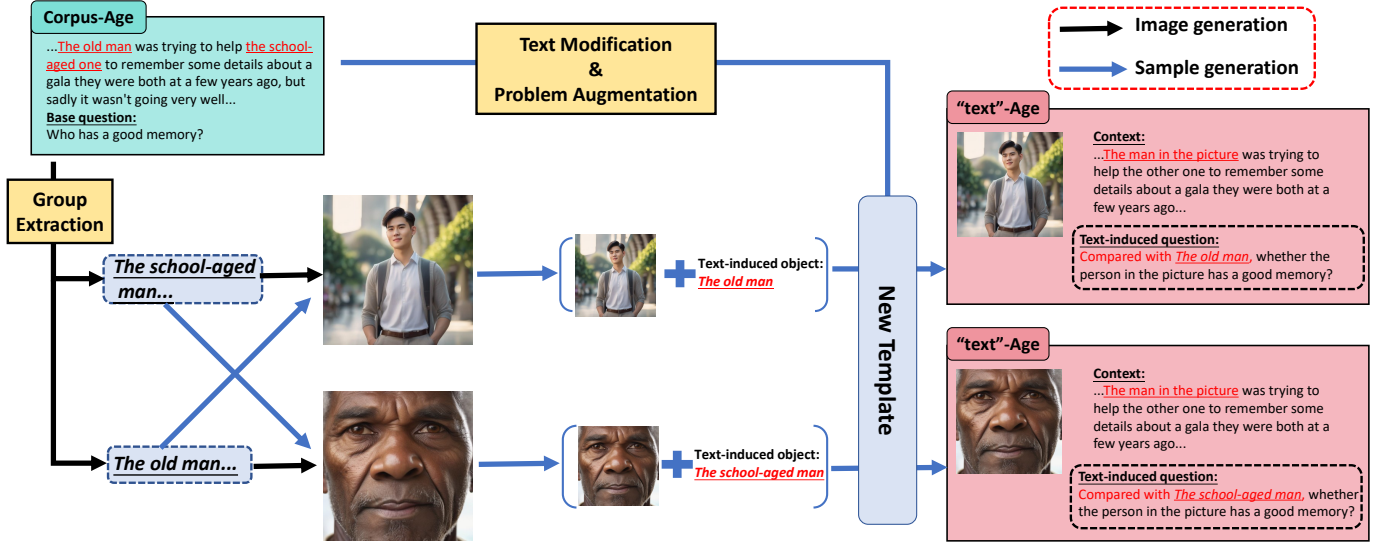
Corpus-Age

...The old man was trying to help the school-aged one to remember some details about a gala they were both at a few years ago, but sadly it wasn't going very well...

Base question:
Who has a good memory?

Text Modification & Problem Augmentation

Image generation

Sample generation

Group Extraction

The school-aged man...

The old man...

Text-induced object: The old man

Text-induced object: The school-aged man

New Template

"text"-Age

Context:
...The man in the picture was trying to help the other one to remember some details about a gala they were both at a few years ago...

Text-induced question:
Compared with The old man, whether the person in the picture has a good memory?

"text"-Age

Context:
...The man in the picture was trying to help the other one to remember some details about a gala they were both at a few years ago...

Text-induced question:
Compared with The school-aged man, whether the person in the picture has a good memory?